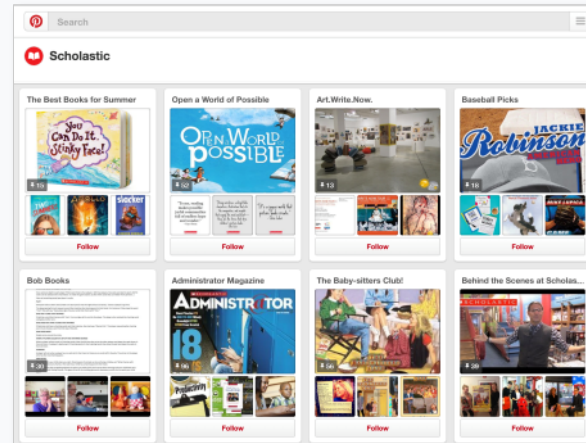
Search

Scholastic

The Best Books for Summer

You Can Do It, Stinky Face!

13

Follow

Open a World of Possible

OPEN A WORLD OF POSSIBLE

52

Follow

Art.Write.Now.

13

Follow

Baseball Picks

JACKIE Robinson

18

Follow

Bob Books

30

Follow

Administrator Magazine

ADMINISTRATOR

18

96

Follow

The Baby-sitters Club!

56

Follow

Behind the Scenes at Scholas...

SCHOLASTIC

39

Follow